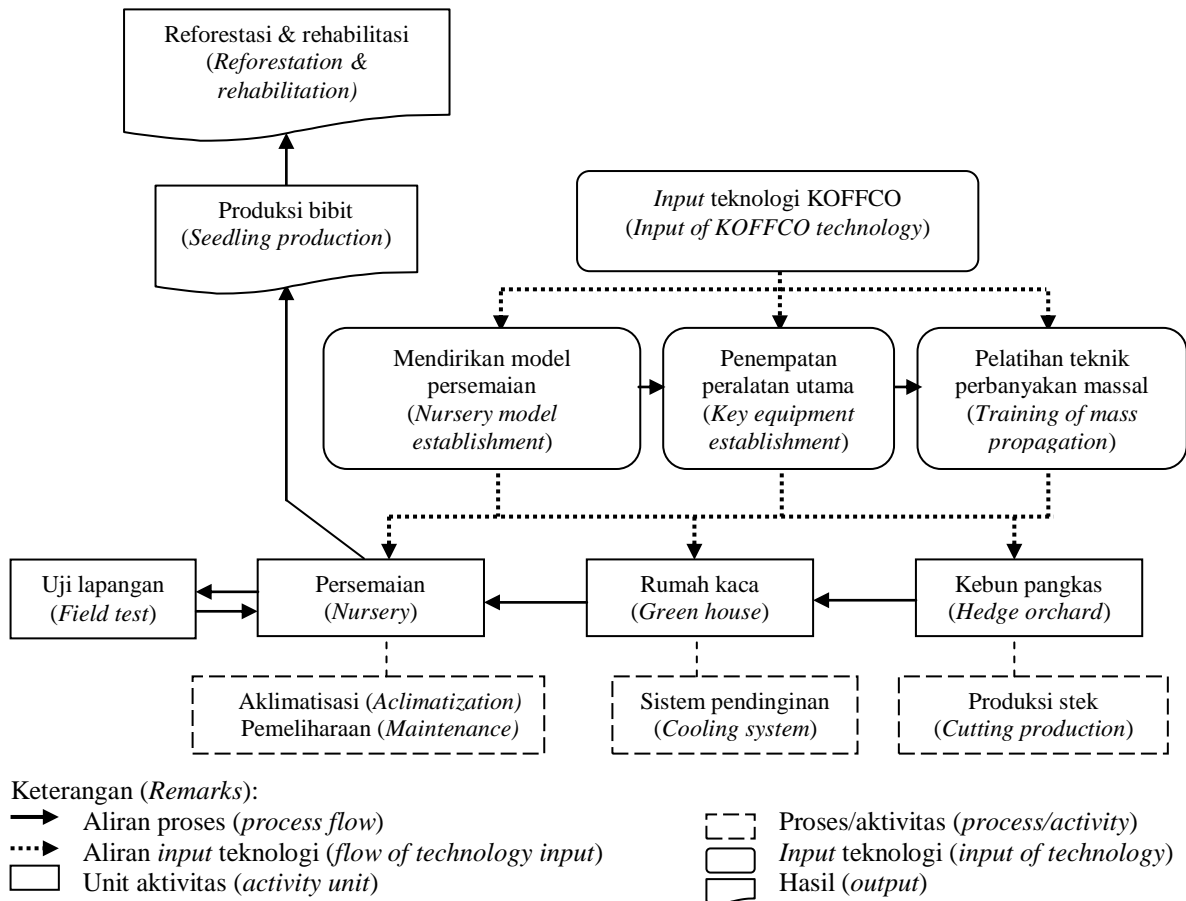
Reforestasi & rehabilitasi
(Reforestation & rehabilitation)

Produksi bibit
(Seedling production)

Input teknologi KOFFCO
(Input of KOFFCO technology)

Mendirikan model persemaian
(Nursery model establishment)

Penempatan peralatan utama
(Key equipment establishment)

Pelatihan teknik perbanyakan massal
(Training of mass propagation)

Uji lapangan
(Field test)

Persemaian
(Nursery)

Rumah kaca
(Green house)

Kebun pangkas
(Hedge orchard)

Aklimatisasi (Aclimatization)
Pemeliharaan (Maintenance)

Sistem pendinginan
(Cooling system)

Produksi stek
(Cutting production)

Keterangan (Remarks):
Aliran proses (process flow)
Aliran input teknologi (flow of technology input)
Unit aktivitas (activity unit)
Proses/aktivitas (process/activity)
Input teknologi (input of technology)
Hasil (output)